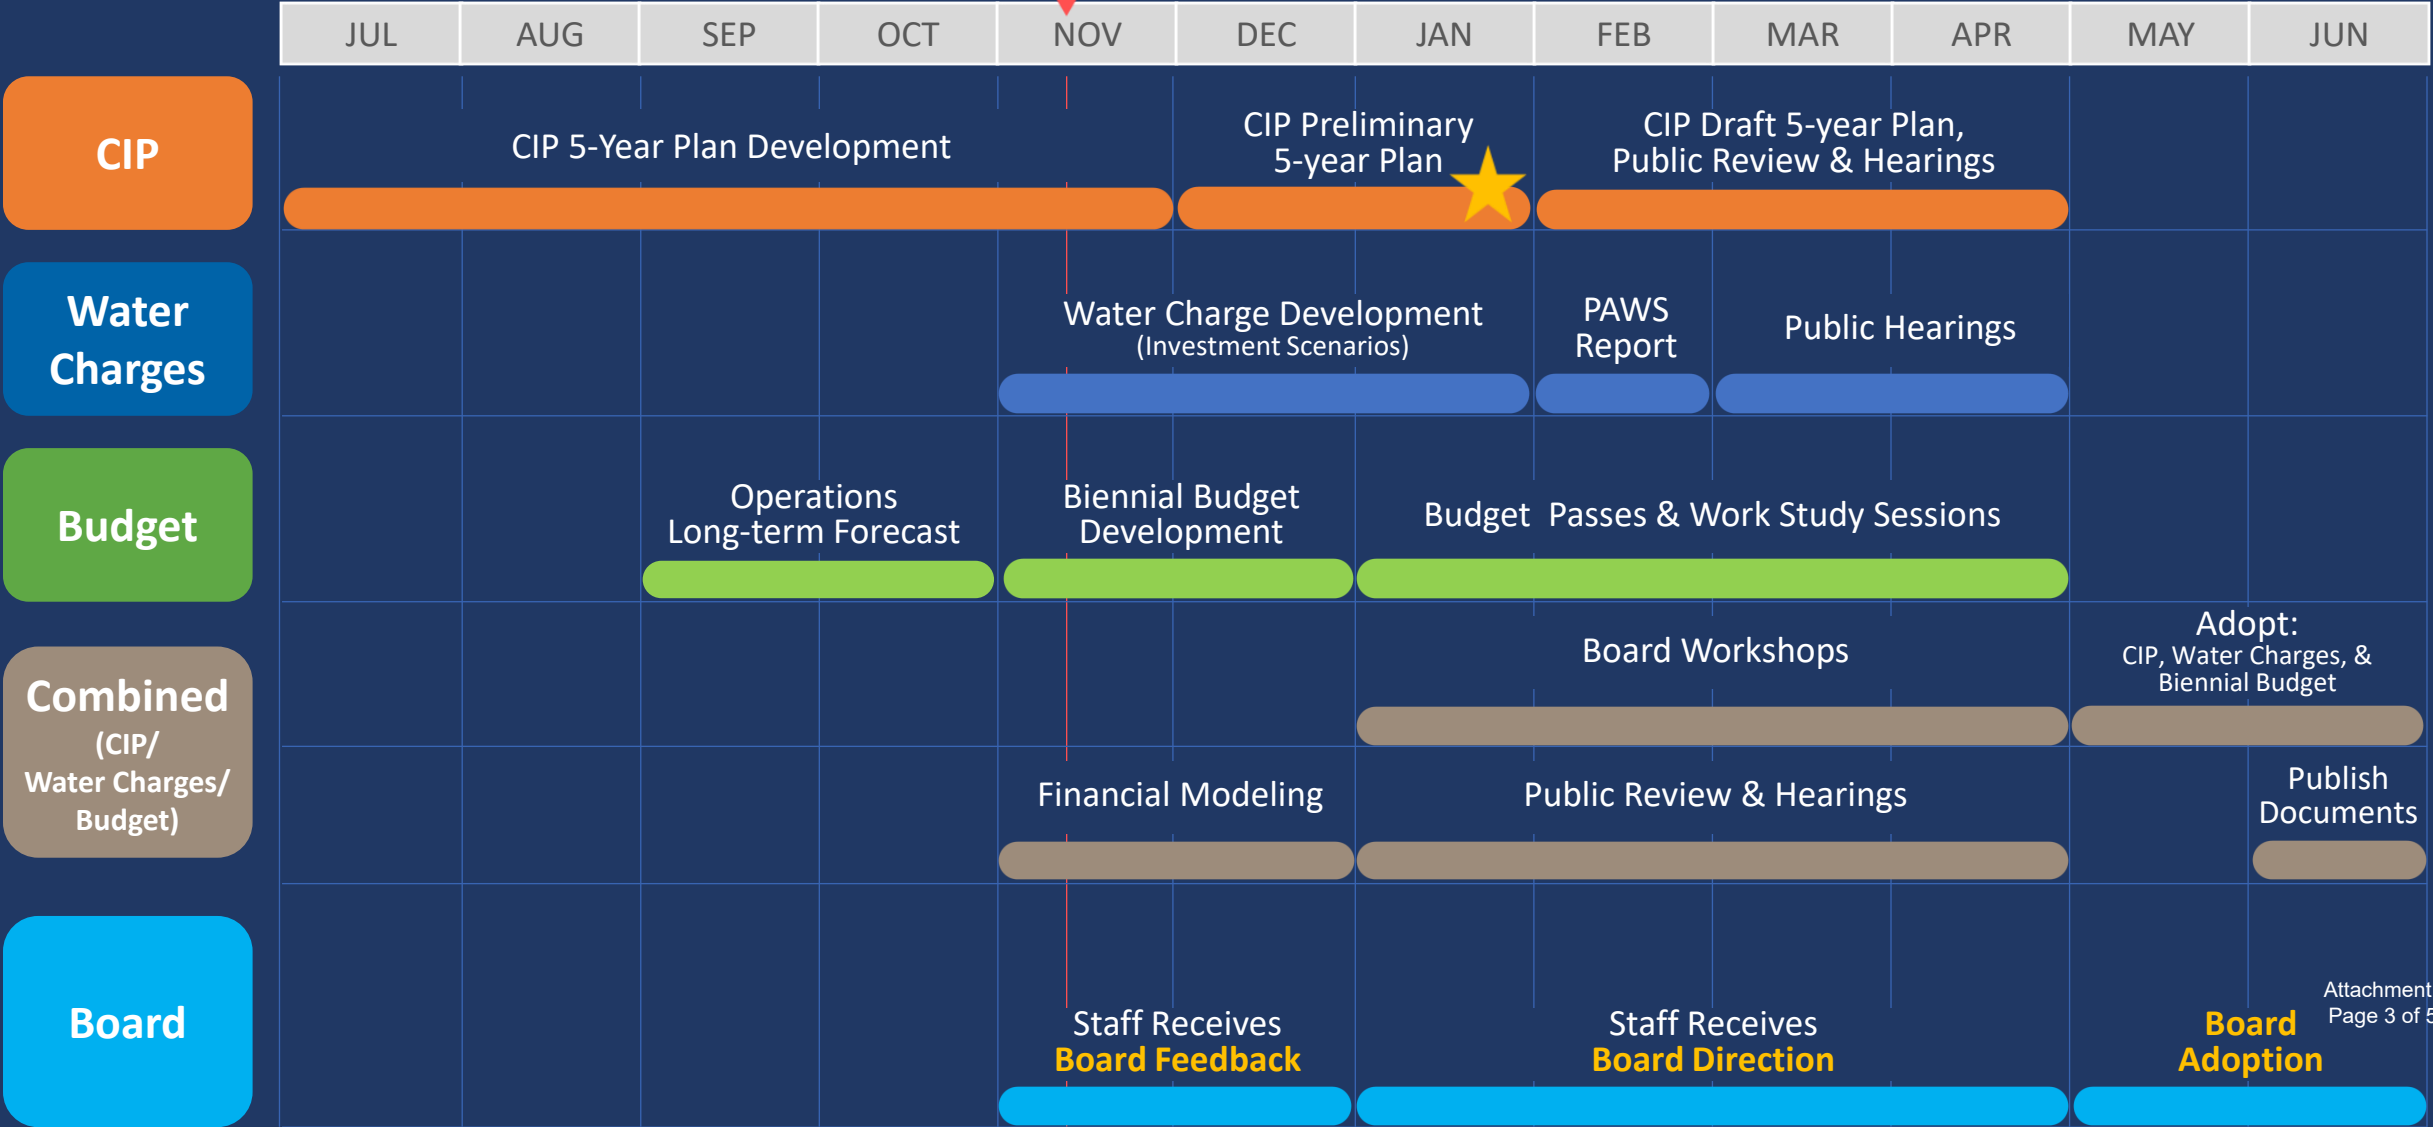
| JUL | AUG | SEP | OCT | NOV | DEC | JAN | FEB | MAR | APR | MAY | JUN |
|---|---|---|---|---|---|---|---|---|---|---|---|

CIP

CIP 5-Year Plan Development

CIP Preliminary 5-year Plan

CIP Draft 5-year Plan, Public Review & Hearings

Water Charges

Water Charge Development (Investment Scenarios)

PAWS Report

Public Hearings

Budget

Operations Long-term Forecast

Biennial Budget Development

Budget Passes & Work Study Sessions

Combined (CIP/ Water Charges/ Budget)

Board Workshops

Adopt: CIP, Water Charges, & Biennial Budget

Financial Modeling

Public Review & Hearings

Publish Documents

Board

Staff Receives Board Feedback

Staff Receives Board Direction

Board Adoption

Attachment Page 3 of 5